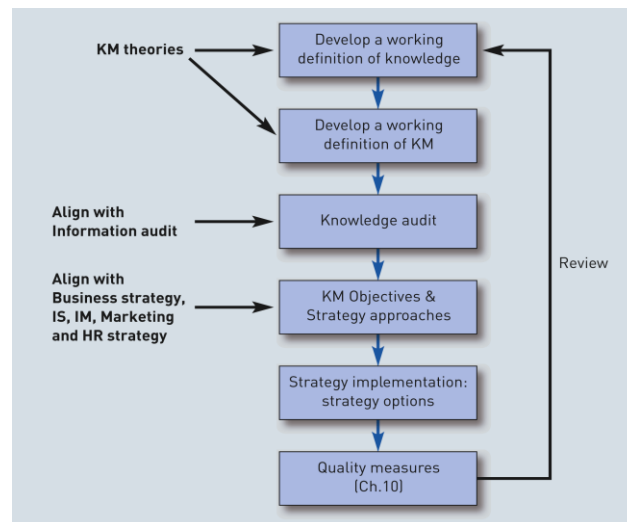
KM theories

Develop a working definition of knowledge

Develop a working definition of KM

Align with Information audit

Knowledge audit

Align with Business strategy, IS, IM, Marketing and HR strategy

KM Objectives & Strategy approaches

Strategy implementation: strategy options

Quality measures (Ch.10)

Review